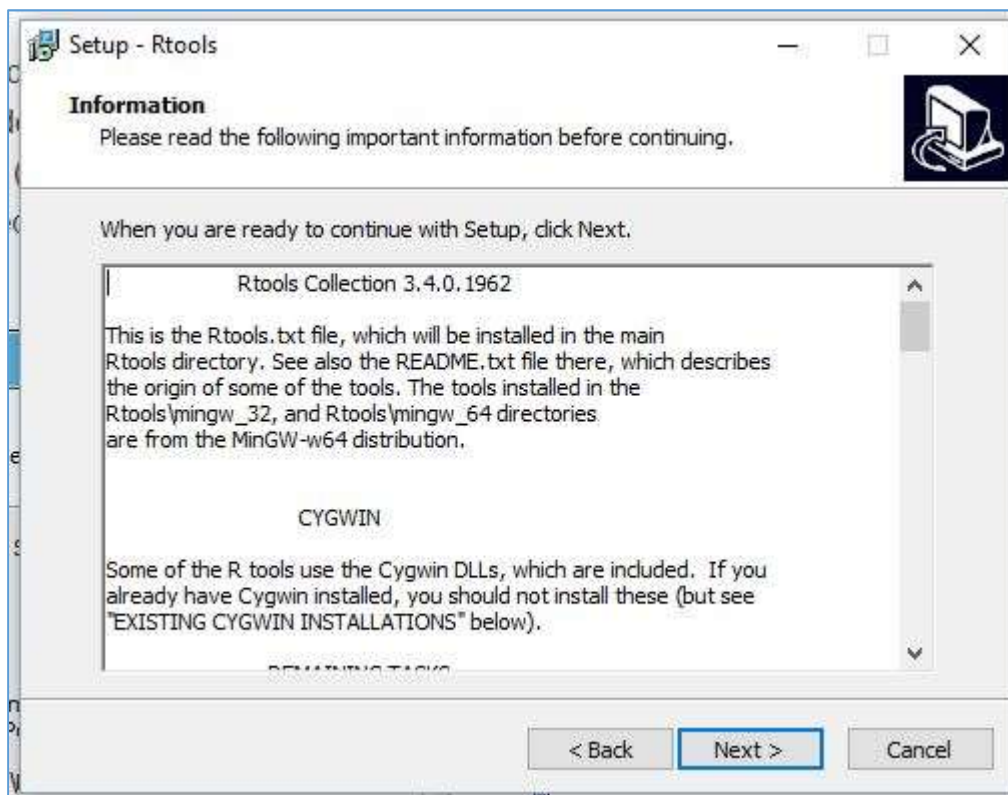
Setup - Rtools

Information

Please read the following important information before continuing.

When you are ready to continue with Setup, click Next.

Rtools Collection 3.4.0.1962

This is the Rtools.txt file, which will be installed in the main Rtools directory. See also the README.txt file there, which describes the origin of some of the tools. The tools installed in the Rtools\mingw_32, and Rtools\mingw_64 directories are from the MinGW-w64 distribution.

CYGWIN

Some of the R tools use the Cygwin DLLs, which are included. If you already have Cygwin installed, you should not install these (but see "EXISTING CYGWIN INSTALLATIONS" below).

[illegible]

< Back

Next >

Cancel